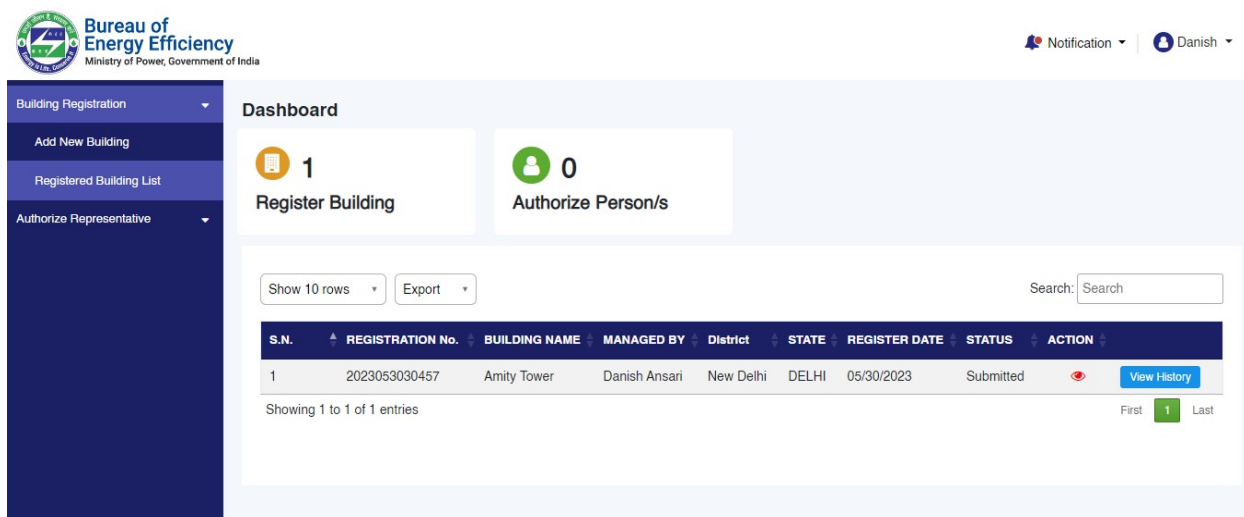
Bureau of Energy Efficiency
Ministry of Power, Government of India

Notification
Danish

Building Registration
Add New Building
Registered Building List
Authorize Representative

Dashboard

1
Register Building

0
Authorize Person/s

Show 10 rows
Export

Search: Search

| S.N. | REGISTRATION No. | BUILDING NAME | MANAGED BY | District | STATE | REGISTER DATE | STATUS | ACTION | |
|---|---|---|---|---|---|---|---|---|---|
| 1 | 2023053030457 | Amity Tower | Danish Ansari | New Delhi | DELHI | 05/30/2023 | Submitted | | View History |

Showing 1 to 1 of 1 entries

First 1 Last